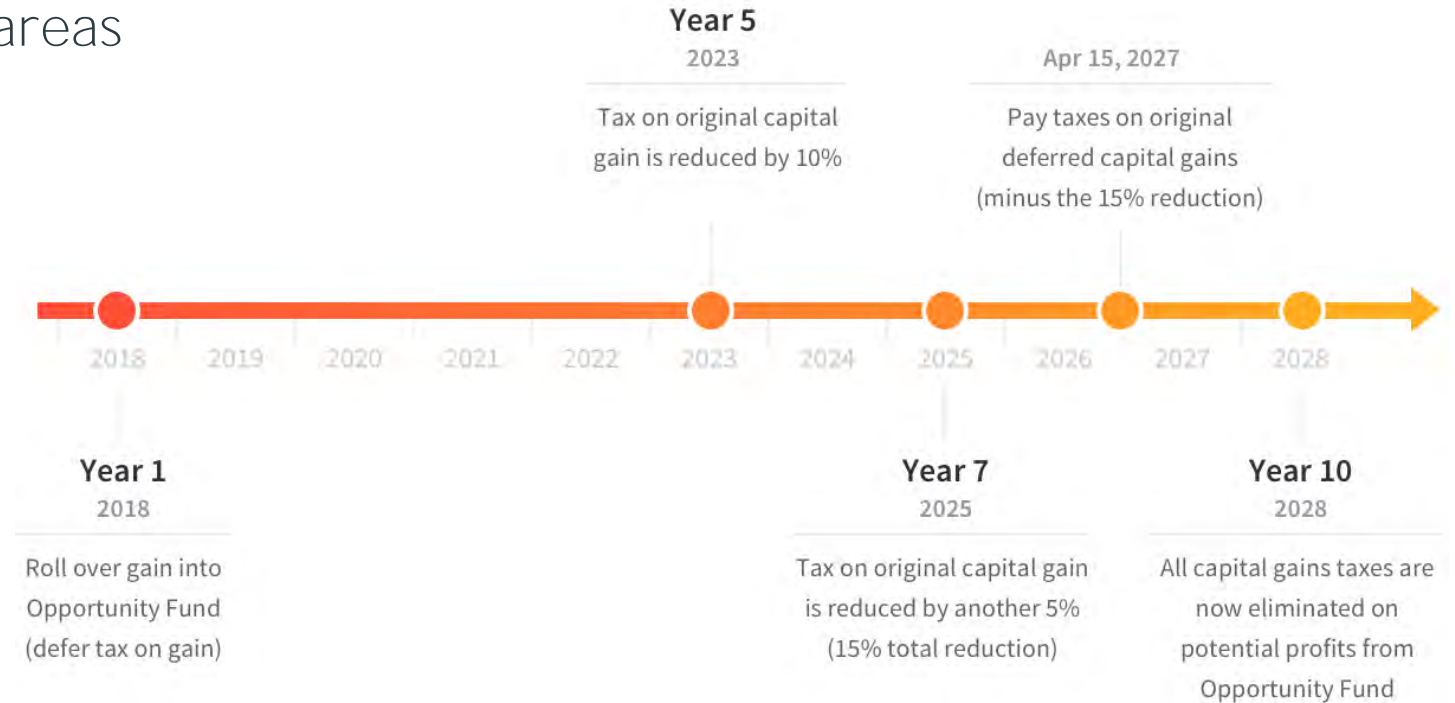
areas

Year 5
2023
Tax on original capital gain is reduced by 10%

Apr 15, 2027
Pay taxes on original deferred capital gains (minus the 15% reduction)

2018 2019 2020 2021 2022 2023 2024 2025 2026 2027 2028

Year 1
2018
Roll over gain into Opportunity Fund (defer tax on gain)

Year 7
2025
Tax on original capital gain is reduced by another 5% (15% total reduction)

Year 10
2028
All capital gains taxes are now eliminated on potential profits from Opportunity Fund